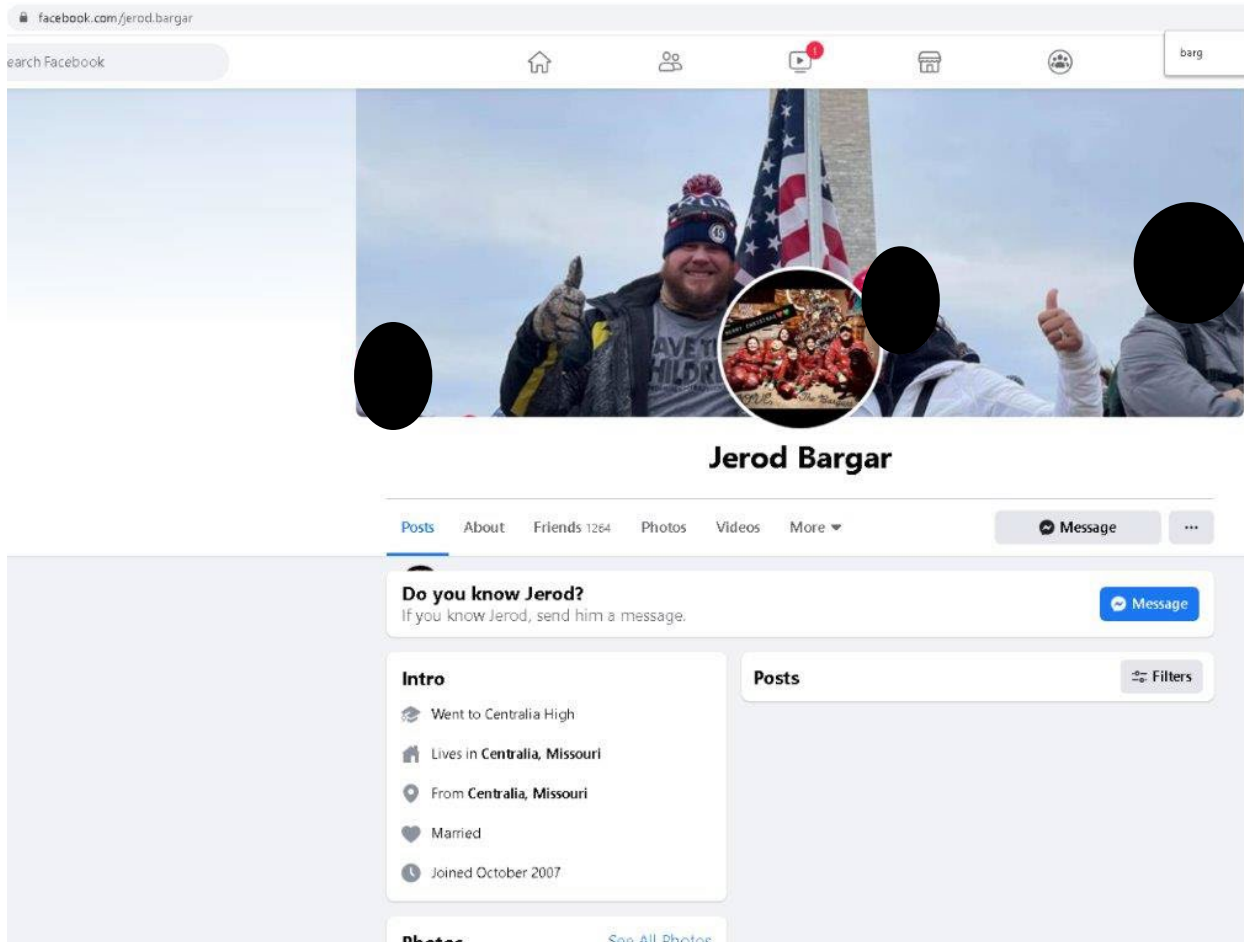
facebook.com/jerod.bargar

earch Facebook

1

barg

Jerod Bargar

Posts About Friends 1264 Photos Videos More

Message ···

Do you know Jerod?
If you know Jerod, send him a message.

Message

Intro

Went to Centralia High

Lives in Centralia, Missouri

From Centralia, Missouri

Married

Joined October 2007

Posts

Filters

Photos See All Photos